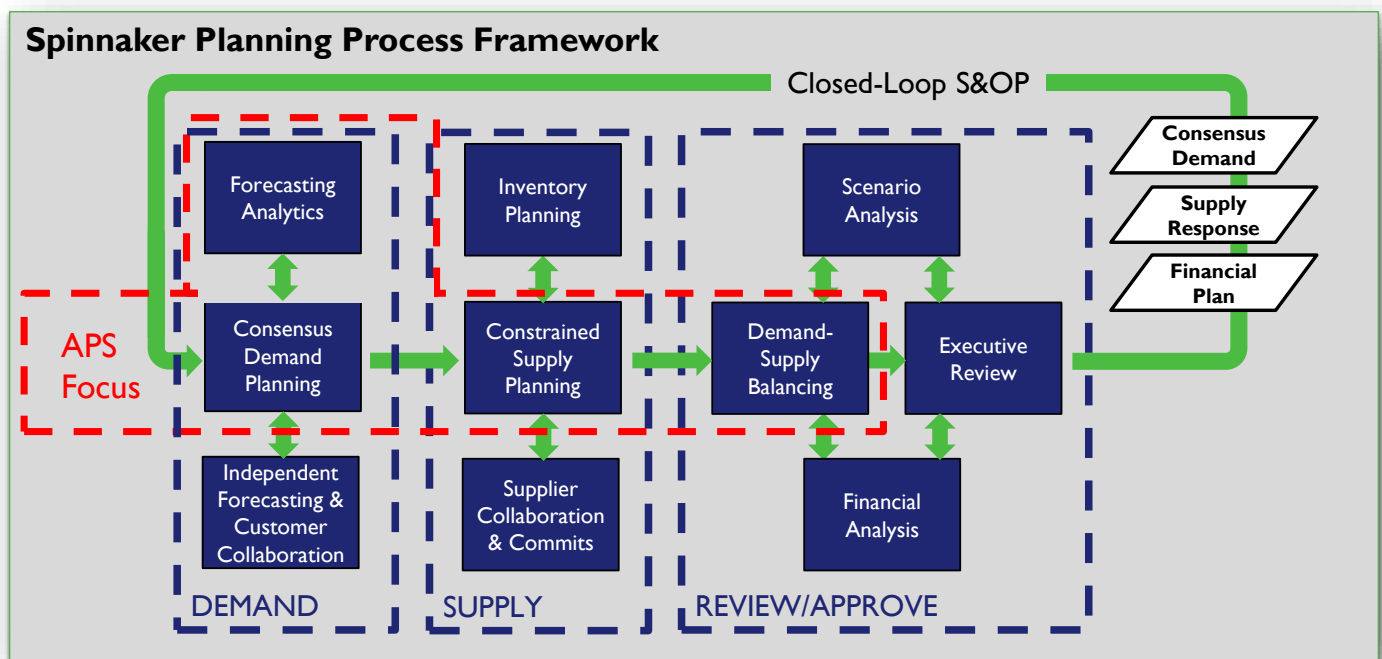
Spinnaker Planning Process Framework

Closed-Loop S&OP

Consensus Demand

Supply Response

Financial Plan

APS Focus

Forecasting Analytics

Consensus Demand Planning

Independent Forecasting & Customer Collaboration

Inventory Planning

Constrained Supply Planning

Supplier Collaboration & Commits

Scenario Analysis

Demand-Supply Balancing

Executive Review

Financial Analysis

DEMAND

SUPPLY

REVIEW/APPROVE